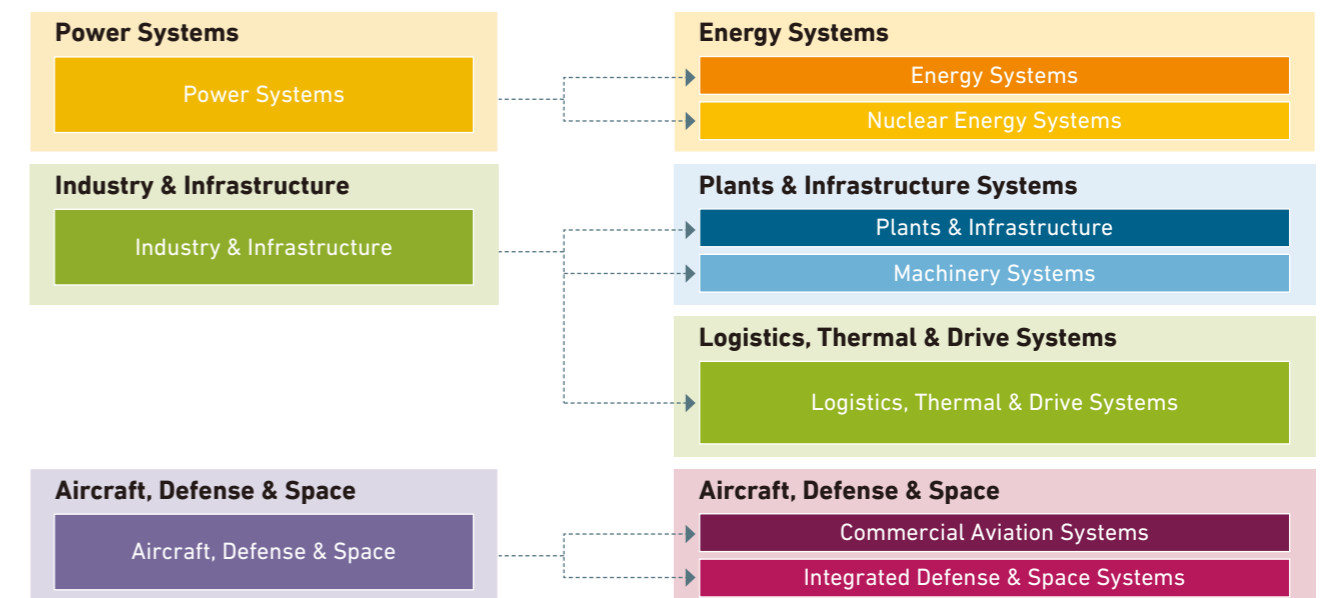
Power Systems

Power Systems

Industry & Infrastructure

Industry & Infrastructure

Aircraft, Defense & Space

Aircraft, Defense & Space

Energy Systems

Energy Systems

Nuclear Energy Systems

Plants & Infrastructure Systems

Plants & Infrastructure

Machinery Systems

Logistics, Thermal & Drive Systems

Logistics, Thermal & Drive Systems

Aircraft, Defense & Space

Commercial Aviation Systems

Integrated Defense & Space Systems